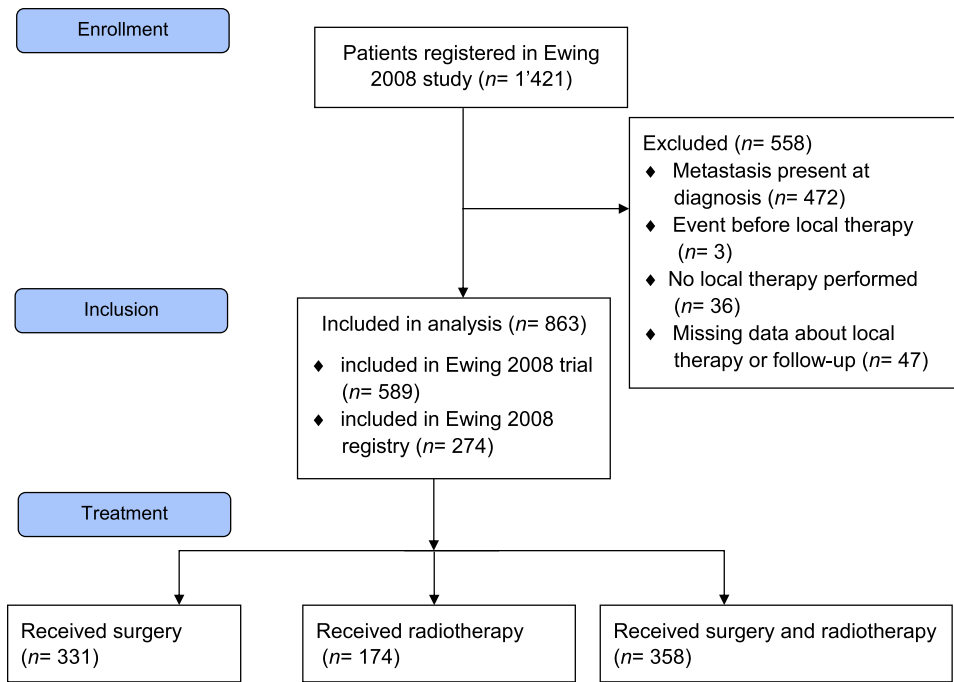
Enrollment

Patients registered in Ewing 2008 study ($n$= 1’421)

Excluded ($n$= 558)
♦ Metastasis present at diagnosis ($n$= 472)
♦ Event before local therapy ($n$= 3)
♦ No local therapy performed ($n$= 36)
♦ Missing data about local therapy or follow-up ($n$= 47)

Inclusion

Included in analysis ($n$= 863)
♦ included in Ewing 2008 trial ($n$= 589)
♦ included in Ewing 2008 registry ($n$= 274)

Treatment

Received surgery ($n$= 331)

Received radiotherapy ($n$= 174)

Received surgery and radiotherapy ($n$= 358)